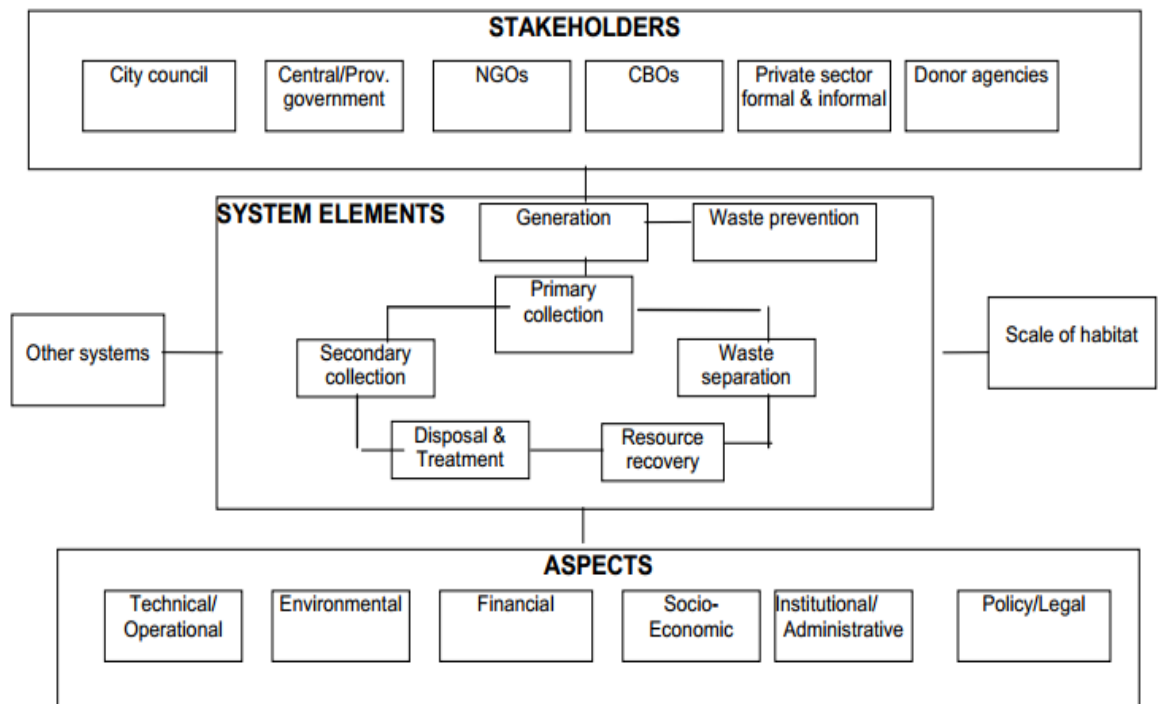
STAKEHOLDERS

City council

Central/Prov. government

NGOs

CBOs

Private sector formal & informal

Donor agencies

SYSTEM ELEMENTS

Generation

Waste prevention

Primary collection

Secondary collection

Waste separation

Disposal & Treatment

Resource recovery

Other systems

Scale of habitat

ASPECTS

Technical/ Operational

Environmental

Financial

Socio-Economic

Institutional/ Administrative

Policy/Legal